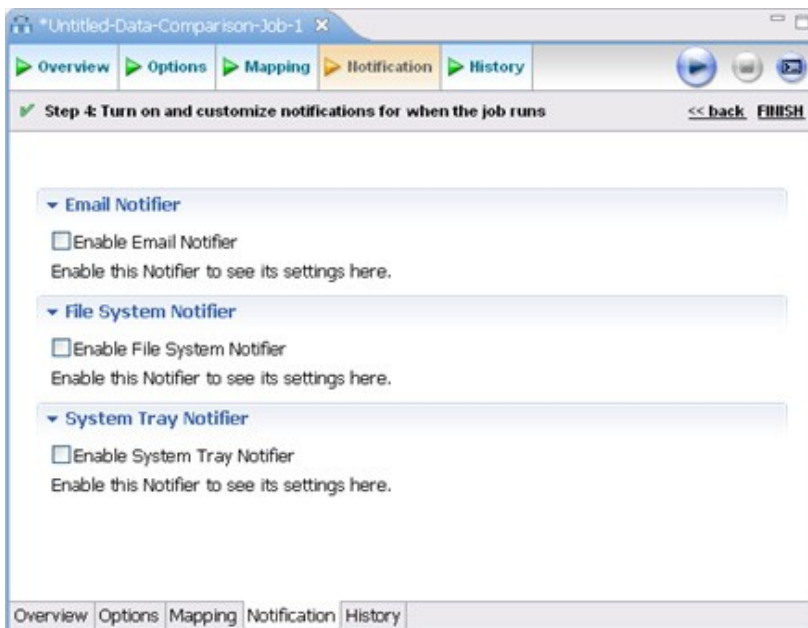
*Untitled-Data-Comparison-Job-1 ×

Overview Options Mapping Notification History

Step 4: Turn on and customize notifications for when the job runs

<< back FINISH

Email Notifier

Enable Email Notifier

Enable this Notifier to see its settings here.

File System Notifier

Enable File System Notifier

Enable this Notifier to see its settings here.

System Tray Notifier

Enable System Tray Notifier

Enable this Notifier to see its settings here.

Overview Options Mapping Notification History